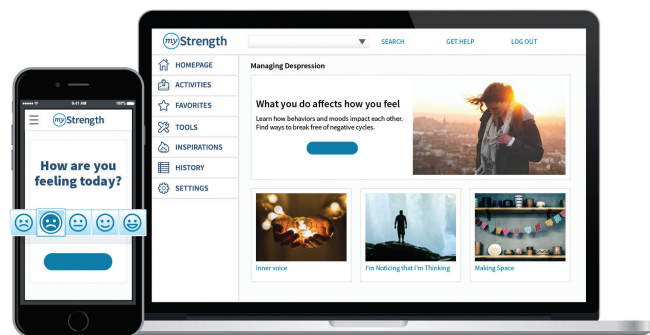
myStrength

SEARCH

GET HELP

LOG OUT

HOMEPAGE

ACTIVITIES

FAVORITES

TOOLS

INSPIRATIONS

HISTORY

SETTINGS

Managing Desspression

What you do affects how you feel

Learn how behaviors and moods impact each other. Find ways to break free of negative cycles.

Inner voice

I'm Noticing that I'm Thinking

Making Space

9:41 AM

100%

myStrength

How are you feeling today?